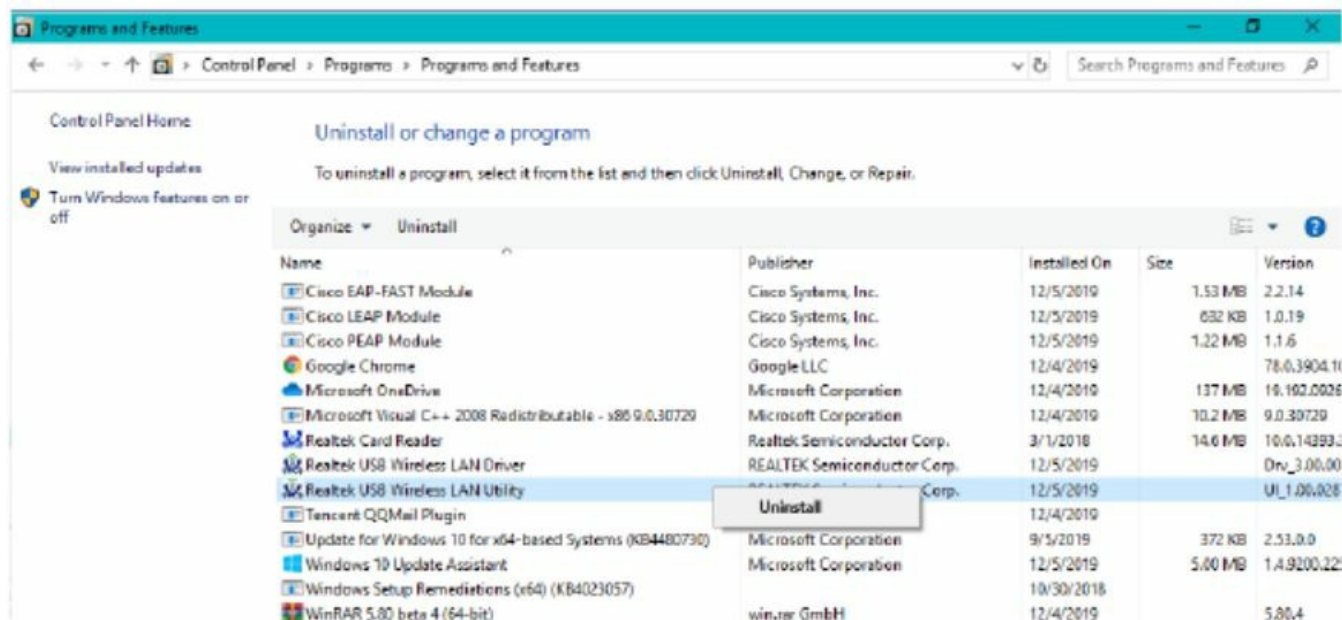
Programs and Features

Control Panel > Programs > Programs and Features

Search Programs and Features

Control Panel Home

View installed updates

Turn Windows features on or off

Uninstall or change a program

To uninstall a program, select it from the list and then click Uninstall, Change, or Repair.

Organize ▾ Uninstall

| Name | Publisher | Installed On | Size | Version |
|---|---|---|---|---|
| Cisco EAP-FAST Module | Cisco Systems, Inc. | 12/5/2019 | 1.53 MB | 2.2.14 |
| Cisco LEAP Module | Cisco Systems, Inc. | 12/5/2019 | 632 KB | 1.0.19 |
| Cisco PEAP Module | Cisco Systems, Inc. | 12/5/2019 | 1.22 MB | 1.1.6 |
| Google Chrome | Google LLC | 12/4/2019 | | 78.0.3904.1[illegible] |
| Microsoft OneDrive | Microsoft Corporation | 12/4/2019 | 137 MB | 19.192.0026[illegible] |
| Microsoft Visual C++ 2008 Redistributable - x86 9.0.30729 | Microsoft Corporation | 12/4/2019 | 10.2 MB | 9.0.30729 |
| Realtek Card Reader | Realtek Semiconductor Corp. | 3/1/2018 | 14.6 MB | 10.0.14393.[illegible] |
| Realtek USB Wireless LAN Driver | REALTEK Semiconductor Corp. | 12/5/2019 | | Drv_3.00.0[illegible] |
| Realtek USB Wireless LAN Utility | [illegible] Corp. | 12/5/2019 | | UI_1.00.028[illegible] |
| Tencent QQMail Plugin | | 12/4/2019 | | |
| Update for Windows 10 for x64-based Systems (KB4480730) | Microsoft Corporation | 9/5/2019 | 372 KB | 2.53.0.0 |
| Windows 10 Update Assistant | Microsoft Corporation | 12/5/2019 | 5.00 MB | 1.4.9200.22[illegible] |
| Windows Setup Remediations (x64) (KB4023057) | | 10/30/2018 | | |
| WinRAR 5.80 beta 4 (64-bit) | win.rar GmbH | 12/4/2019 | | 5.80.4 |

Uninstall